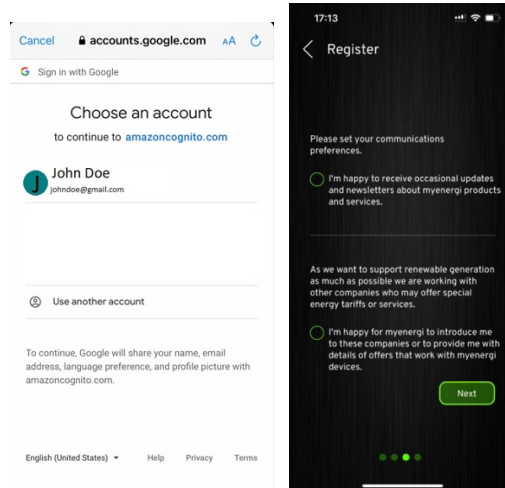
Cancel accounts.google.com AA

G Sign in with Google

Choose an account

to continue to amazoncognito.com

J John Doe
johndoe@gmail.com

Use another account

To continue, Google will share your name, email address, language preference, and profile picture with amazoncognito.com.

English (United States) Help Privacy Terms

17:13

Register

Please set your communications preferences.

I'm happy to receive occasional updates and newsletters about myenergi products and services.

As we want to support renewable generation as much as possible we are working with other companies who may offer special energy tariffs or services.

I'm happy for myenergi to introduce me to these companies or to provide me with details of offers that work with myenergi devices.

Next